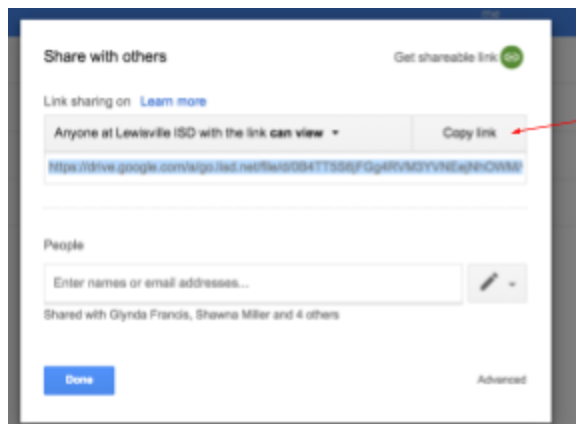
Share with others

Get shareable link

Link sharing on Learn more

Anyone at Lewisville ISD with the link **can view** ▾

Copy link

https://drive.google.com/a/go.lisd.net/file/d/0B4TT5S6jFGg4RVM3YVNEejNHOWM

People

Enter names or email addresses...

Shared with Glynda Francis, Shawna Miller and 4 others

Done

Advanced